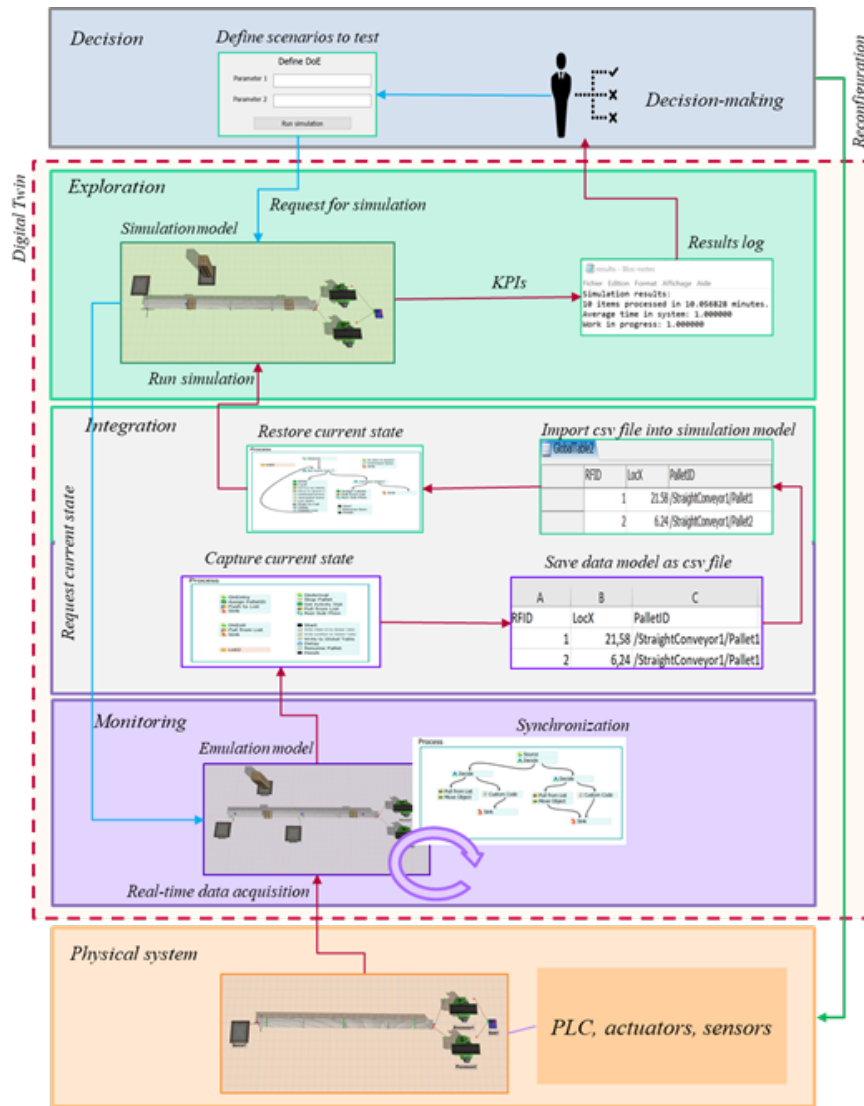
Decision

Define scenarios to test

Define DoE

Parameter 1

Parameter 2

Run simulation

Decision-making

Reconfiguration

Digital Twin

Exploration

Request for simulation

Simulation model

Results log

KPIs

results - Bloc-notes

Fichier Edition Format Affichage Aide

Simulation results:
10 items processed in 10.056828 minutes.
Average time in system: 1.000000
Work in progress: 1.000000

Run simulation

Integration

Restore current state

Import csv file into simulation model

GlobalTable2

| | RFID | LocX | PalletID |
|---|---|---|---|
| | 1 | 21.58 | /StraightConveyor1/Pallet1 |
| | 2 | 6.24 | /StraightConveyor1/Pallet2 |

Request current state

Capture current state

Save data model as csv file

| A | B | C |
|---|---|---|
| RFID | LocX | PalletID |
| 1 | 21,58 | /StraightConveyor1/Pallet1 |
| 2 | 6,24 | /StraightConveyor1/Pallet1 |

Monitoring

Synchronization

Emulation model

Process

Real-time data acquisition

Physical system

PLC, actuators, sensors